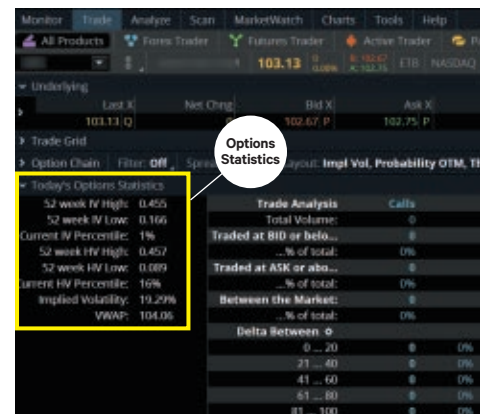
Monitor Trade Analyze Scan MarketWatch Charts Tools Help

All Products Forex Trader Futures Trader Active Trader

103.13 0 0.00% B: 102.67 A: 102.75 ETB NASDAQ

Underlying

Last X | Net Chng | Bid X | Ask X
103.13 Q | 0 | 102.67 P | 102.75 P

Trade Grid

Option Chain Filter: Off Spread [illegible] Layout: Impl Vol, Probability OTM, Th

Options Statistics

Today's Options Statistics

52 week IV High: 0.455
52 week IV Low: 0.166
Current IV Percentile: 1%
52 week HV High: 0.457
52 week HV Low: 0.089
Current HV Percentile: 16%
Implied Volatility: 19.29%
VWAP: 104.06

| Trade Analysis | Calls | |
|---|---|---|
| Total Volume: | 0 | |
| Traded at BID or belo... | 0 | |
| ...% of total: | 0% | |
| Traded at ASK or abo... | 0 | |
| ...% of total: | 0% | |
| Between the Market: | 0 | |
| ...% of total: | 0% | |
| Delta Between | | |
| 0 ... 20 | 0 | 0% |
| 21 ... 40 | 0 | 0% |
| 41 ... 60 | 0 | 0% |
| 61 ... 80 | 0 | 0% |
| 81 ... 100 | 0 | 0% |